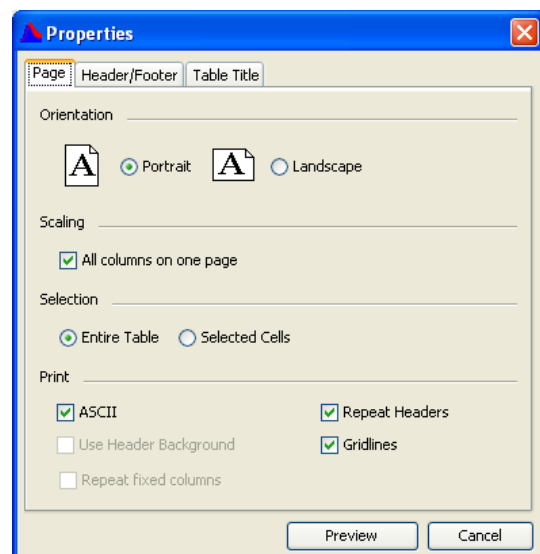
Properties

Page | Header/Footer | Table Title

Orientation

A Portrait A Landscape

Scaling

All columns on one page

Selection

Entire Table Selected Cells

Print

ASCII

Repeat Headers

Use Header Background

Gridlines

Repeat fixed columns

Preview Cancel